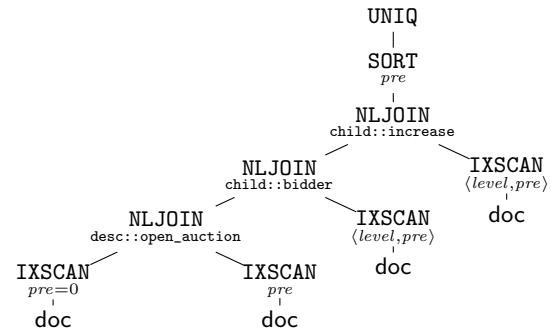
UNIQ

SORT
$pre$

NLJOIN
child::increase

NLJOIN
child::bidder

IXSCAN
$\langle level, pre \rangle$
doc

NLJOIN
desc::open_auction

IXSCAN
$\langle level, pre \rangle$
doc

IXSCAN
$pre = 0$
doc

IXSCAN
$pre$
doc